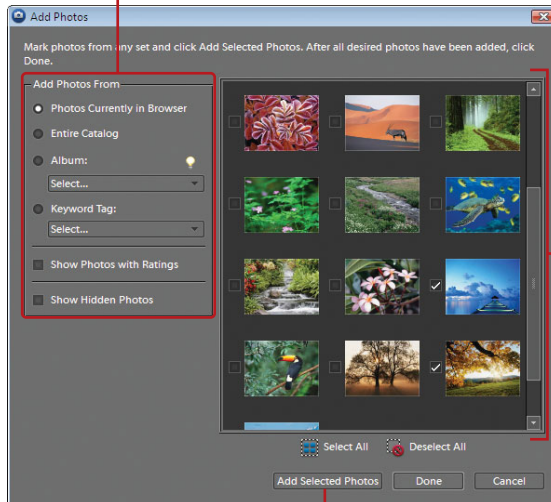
Add Photos

Mark photos from any set and click Add Selected Photos. After all desired photos have been added, click Done.

Add Photos From

Photos Currently in Browser

Entire Catalog

Album:

Select...

Keyword Tag:

Select...

Show Photos with Ratings

Show Hidden Photos

Select All

Deselect All

Add Selected Photos

Done

Cancel